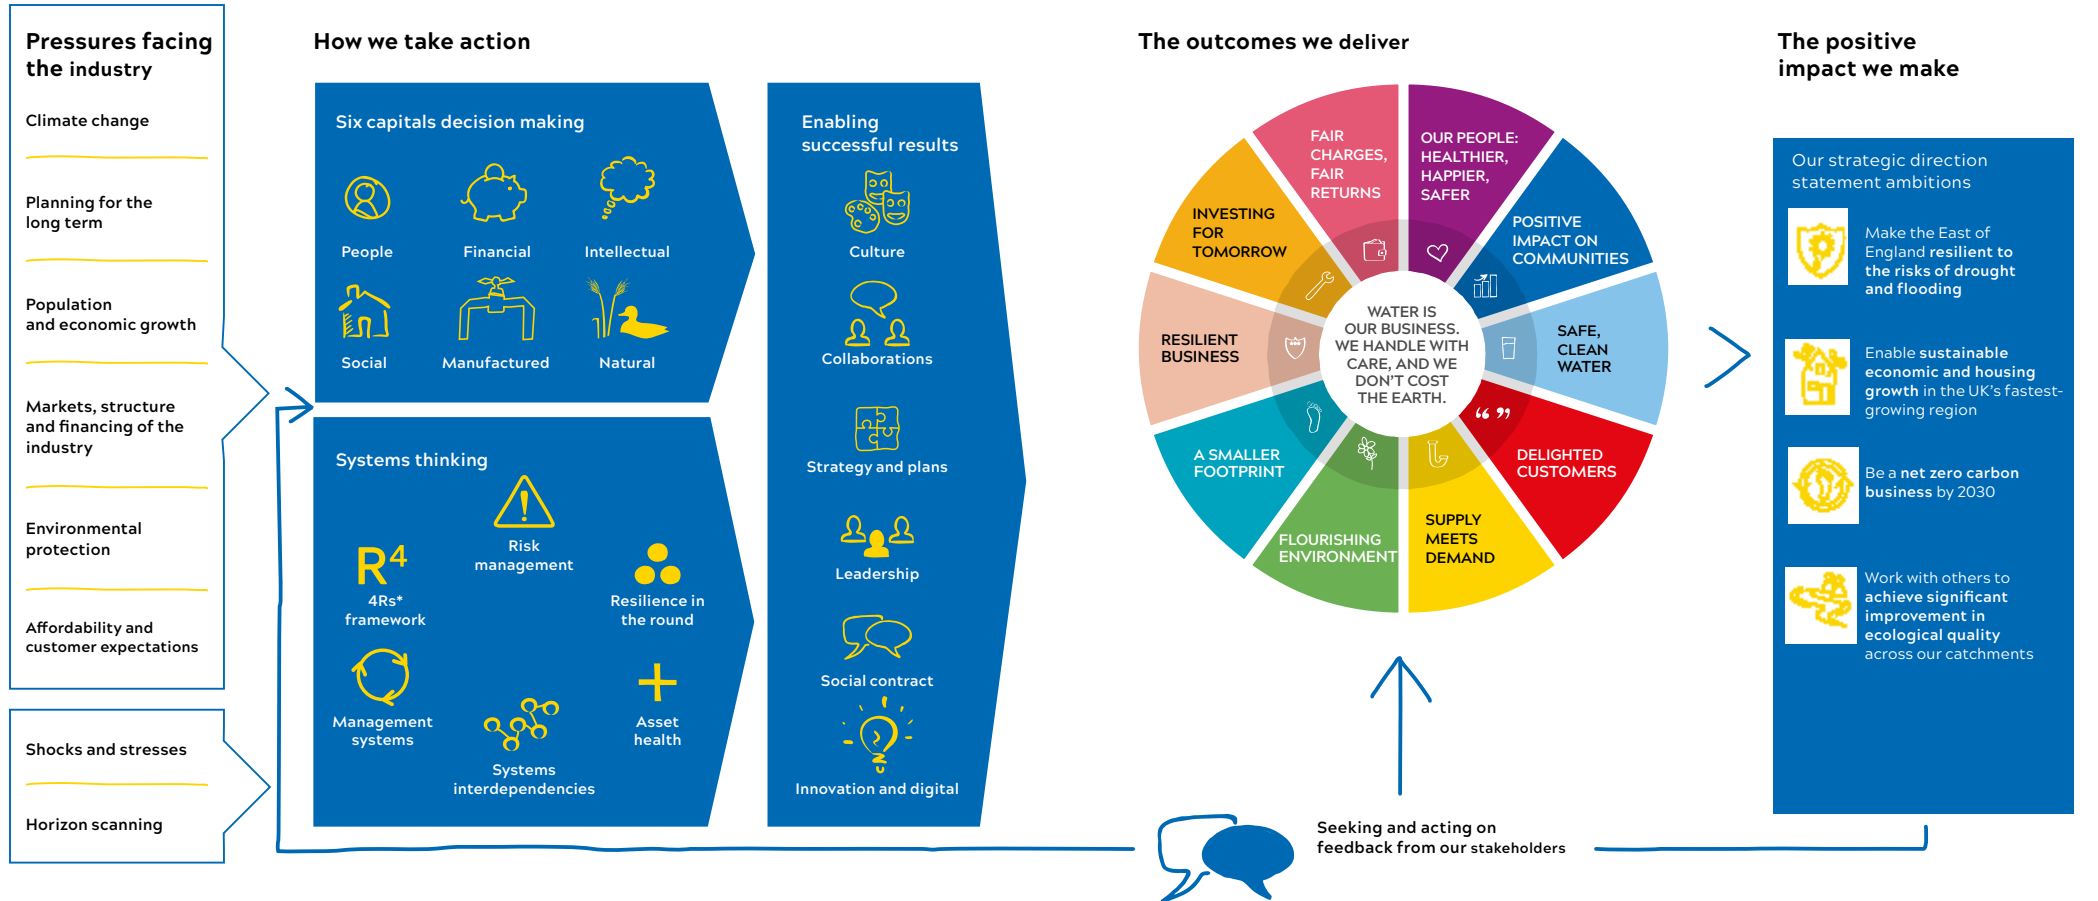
Pressures facing the industry

Climate change

Planning for the long term

Population and economic growth

Markets, structure and financing of the industry

Environmental protection

Affordability and customer expectations

Shocks and stresses

Horizon scanning

How we take action

Six capitals decision making

People

Financial

Intellectual

Social

Manufactured

Natural

Systems thinking

$R^4$
4Rs* framework

Risk management

Resilience in the round

Management systems

Systems interdependencies

Asset health

Enabling successful results

Culture

Collaborations

Strategy and plans

Leadership

Social contract

Innovation and digital

The outcomes we deliver

FAIR CHARGES, FAIR RETURNS

OUR PEOPLE: HEALTHIER, HAPPIER, SAFER

POSITIVE IMPACT ON COMMUNITIES

SAFE, CLEAN WATER

DELIGHTED CUSTOMERS

SUPPLY MEETS DEMAND

FLOURISHING ENVIRONMENT

A SMALLER FOOTPRINT

RESILIENT BUSINESS

INVESTING FOR TOMORROW

WATER IS OUR BUSINESS. WE HANDLE WITH CARE, AND WE DON'T COST THE EARTH.

Seeking and acting on feedback from our stakeholders

The positive impact we make

Our strategic direction statement ambitions

Make the East of England resilient to the risks of drought and flooding

Enable sustainable economic and housing growth in the UK's fastest-growing region

Be a net zero carbon business by 2030

Work with others to achieve significant improvement in ecological quality across our catchments